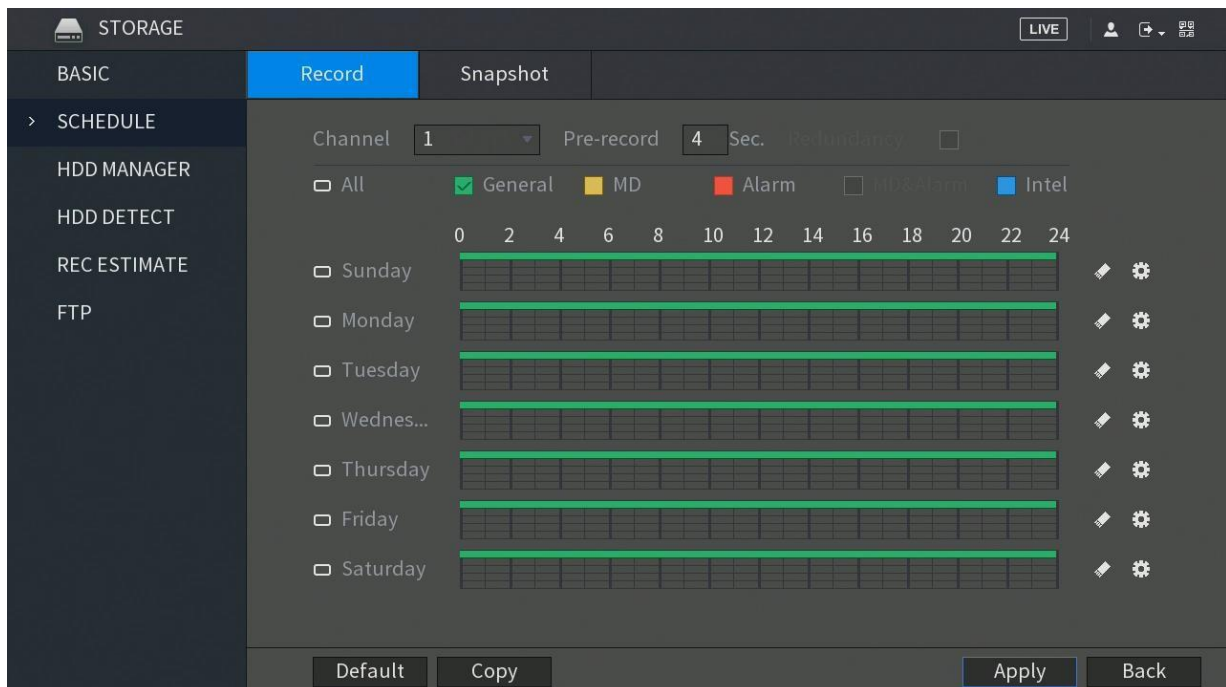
STORAGE

LIVE

BASIC

> SCHEDULE

HDD MANAGER

HDD DETECT

REC ESTIMATE

FTP

Record

Snapshot

Channel 1

Pre-record 4 Sec.

Redundancy

All

General

MD

Alarm

MD&Alarm

Intel

0 2 4 6 8 10 12 14 16 18 20 22 24

Sunday

Monday

Tuesday

Wednes...

Thursday

Friday

Saturday

Default

Copy

Apply

Back